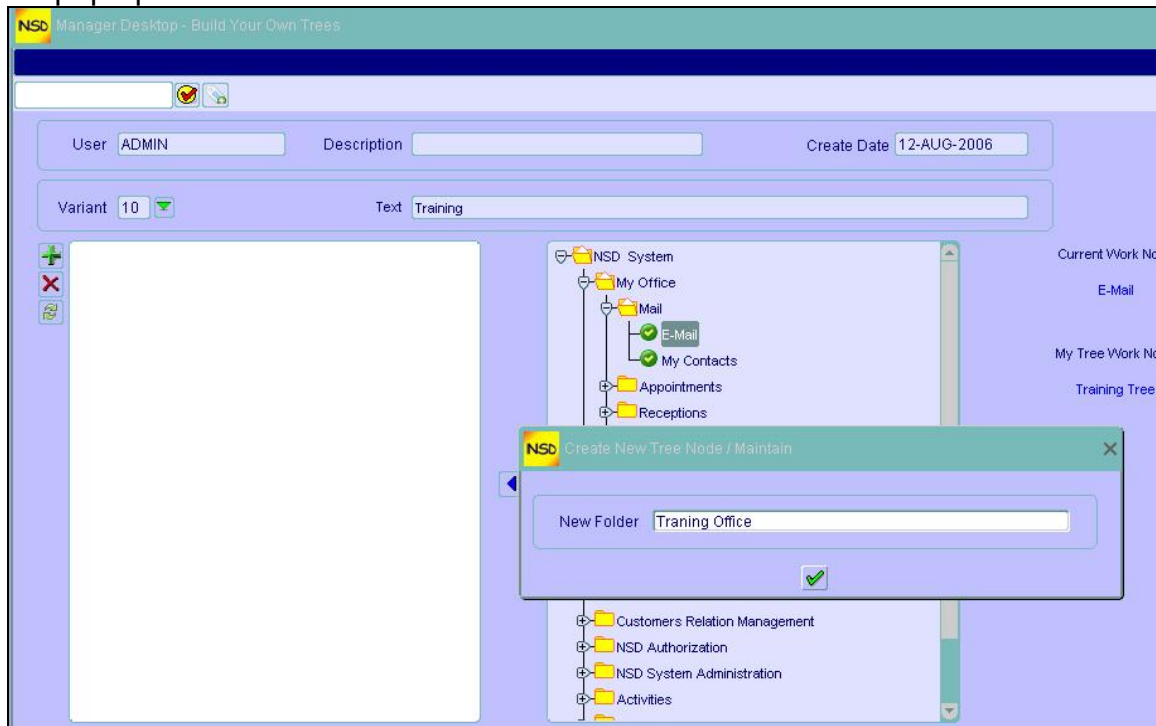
NSD Manager Desktop - Build Your Own Trees

User ADMIN
Description
Create Date 12-AUG-2006

Variant 10
Text Training

NSD System
My Office
Mail
E-Mail
My Contacts
Appointments
Receptions
Customers Relation Management
NSD Authorization
NSD System Administration
Activities

Current Work No
E-Mail
My Tree Work No
Training Tree

NSD Create New Tree Node / Maintain
New Folder Traning Office